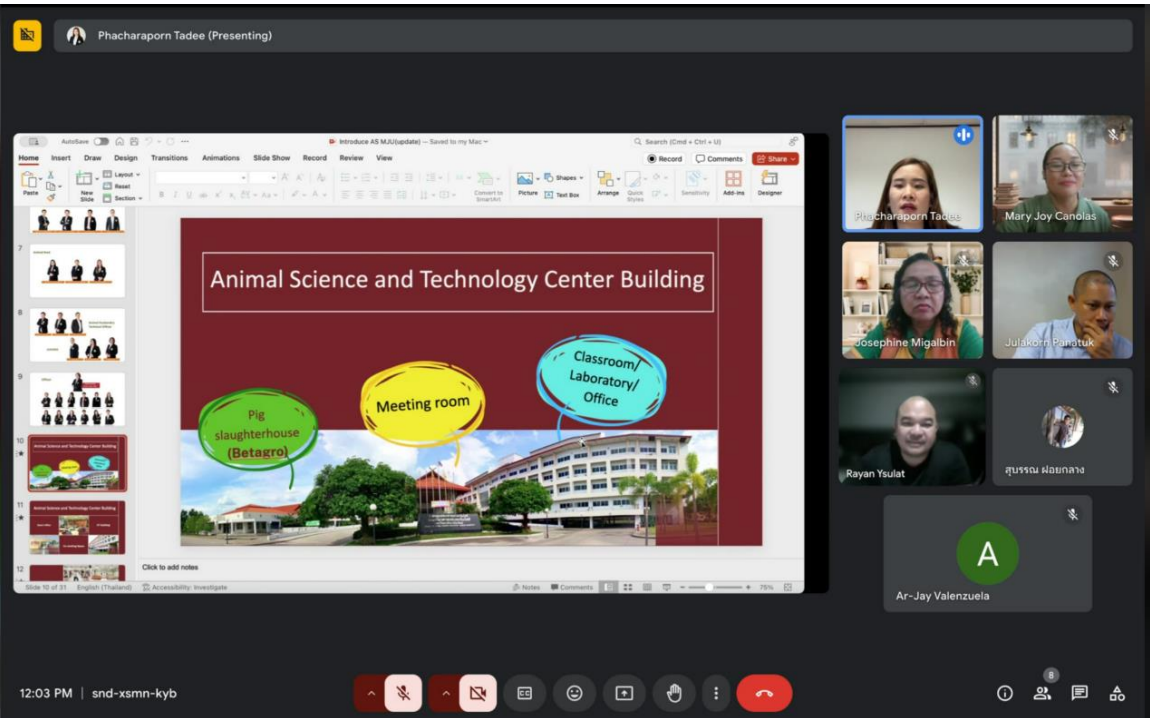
Phacharaporn Tadee (Presenting)

AutoSave Introduce AS MJU(update) — Saved to my Mac Search (Cmd + Ctrl + U)

Home Insert Draw Design Transitions Animations Slide Show Record Review View Record Comments Share

Paste New Slide Layout Reset Section Convert to SmartArt Picture Shapes Text Box Arrange Quick Styles Sensitivity Add-ins Designer

7
8
9
10
11
12

Animal Science and Technology Center Building

Pig slaughterhouse (Betagro)

Meeting room

Classroom/ Laboratory/ Office

Click to add notes

Slide 10 of 31 English (Thailand) Accessibility: Investigate Notes Comments 75%

Phacharaporn Tadee
Mary Joy Canolas
Josephine Migalbin
Julakorn Panatuk
Rayan Ysulat
สุบรรณ ฝอยกลาง
A
Ar-Jay Valenzuela

12:03 PM | snd-xsmn-kyb

8